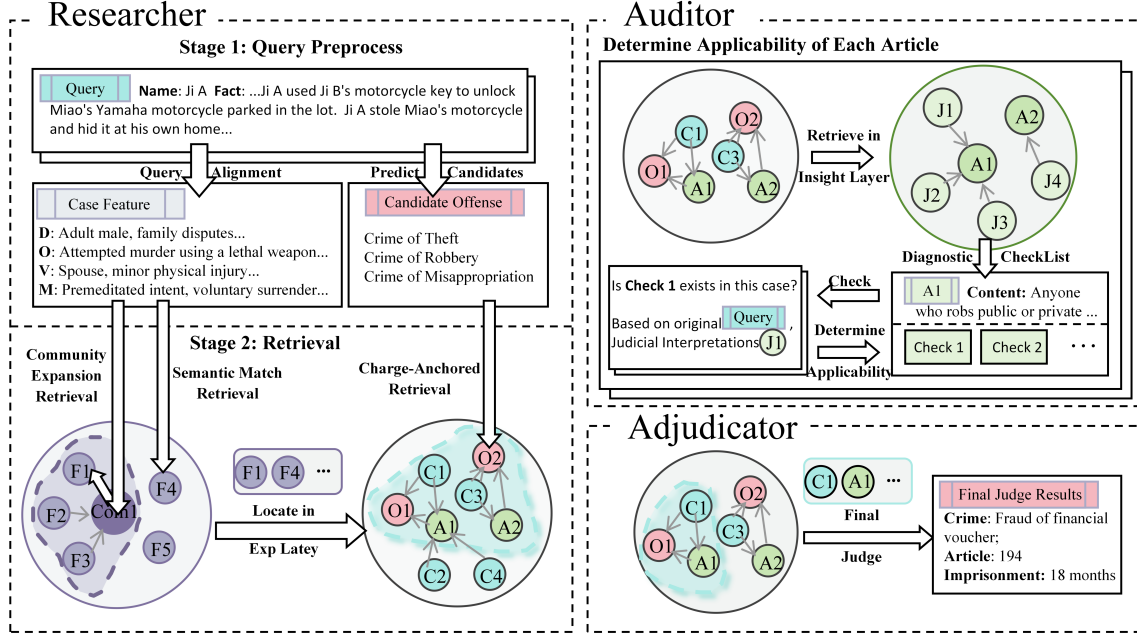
Researcher

Stage 1: Query Preprocess

Query Name: Ji A Fact: ...Ji A used Ji B's motorcycle key to unlock Miao's Yamaha motorcycle parked in the lot. Ji A stole Miao's motorcycle and hid it at his own home...

Query Alignment

Predict Candidates

Case Feature

D: Adult male, family disputes...
O: Attempted murder using a lethal weapon...
V: Spouse, minor physical injury...
M: Premeditated intent, voluntary surrender...

Candidate Offense

Crime of Theft
Crime of Robbery
Crime of Misappropriation

Stage 2: Retrieval

Community Expansion Retrieval

Semantic Match Retrieval

Charge-Anchored Retrieval

F1 F2 Com1 F3 F4 F5

F1 F4 ···

Locate in

Exp Latey

C1 O2 C3 O1 A1 A2 C2 C4

Auditor

Determine Applicability of Each Article

C1 O2 C3 O1 A1 A2

Retrieve in Insight Layer

J1 A2 A1 J2 J4 J3

Diagnostic CheckList

Is Check 1 exists in this case?

Based on original Query, Judicial Interpretations J1

Check

Determine Applicability

A1 Content: Anyone who robs public or private ...

Check 1 Check 2 · · ·

Adjudicator

C1 O2 C3 O1 A1 A2

C1 A1 ···

Final

Judge

Final Judge Results

Crime: Fraud of financial voucher;
Article: 194
Imprisonment: 18 months